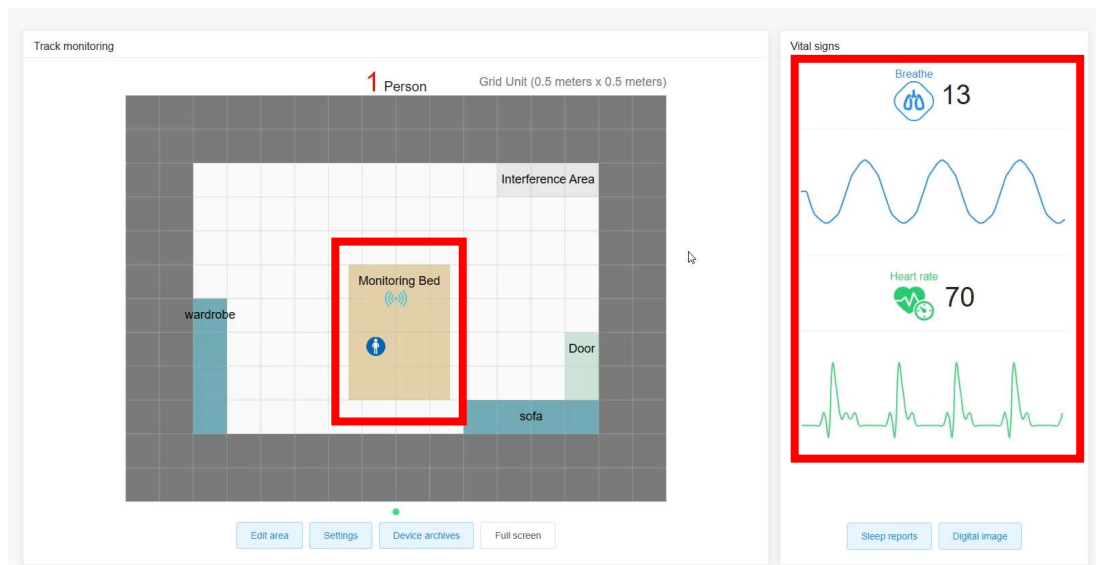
Track monitoring

1 Person

Grid Unit (0.5 meters x 0.5 meters)

Interference Area

Monitoring Bed

wardrobe

Door

sofa

Edit area

Settings

Device archives

Full screen

Vital signs

Breathe

13

Heart rate

70

Sleep reports

Digital image